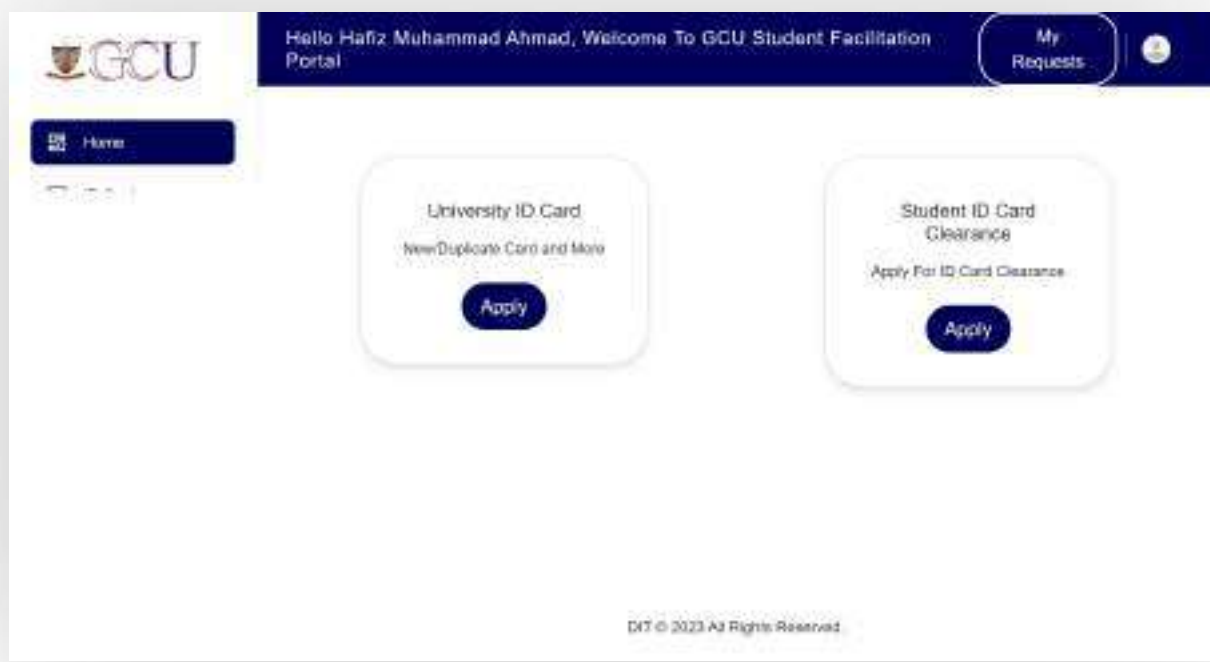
GCU

Hello Hafiz Muhammad Ahmad, Welcome To GCU Student Facilitation Portal

My Requests

Home

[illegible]

University ID Card

New/Duplicate Card and More

Apply

Student ID Card Clearance

Apply For ID Card Clearance

Apply

DIT © 2023 All Rights Reserved